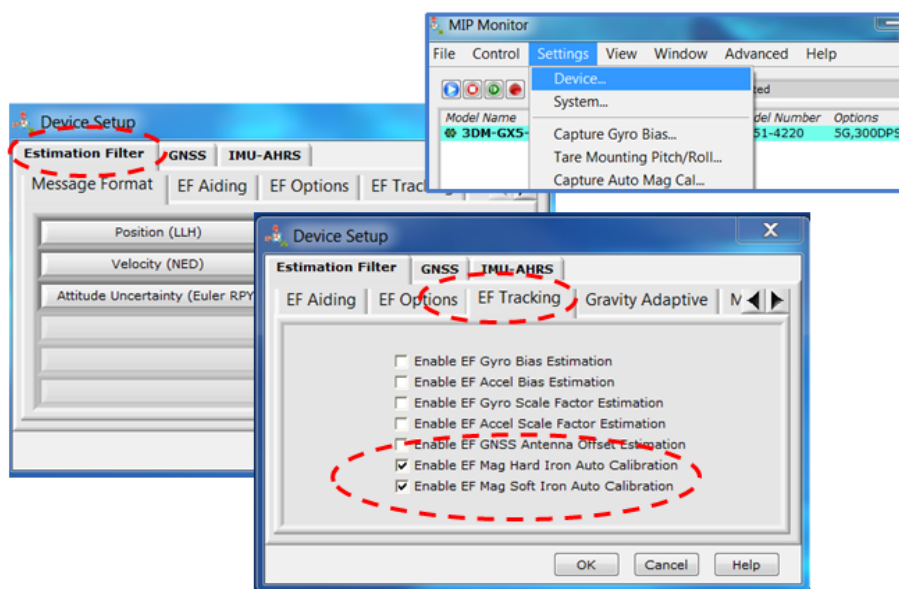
MIP Monitor

File Control Settings View Window Advanced Help

Device...
System...
Capture Gyro Bias...
Tare Mounting Pitch/Roll...
Capture Auto Mag Cal...

Model Name
3DM-GX5-
ted
del Number
51-4220
Options
5G,300DPS

Device Setup

Estimation Filter GNSS IMU-AHRS

Message Format EF Aiding EF Options EF Track

Position (LLH)
Velocity (NED)
Attitude Uncertainty (Euler RPY

Device Setup

Estimation Filter GNSS IMU-AHRS

EF Aiding EF Options EF Tracking Gravity Adaptive M

Enable EF Gyro Bias Estimation
Enable EF Accel Bias Estimation
Enable EF Gyro Scale Factor Estimation
Enable EF Accel Scale Factor Estimation
Enable EF GNSS Antenna Offset Estimation
Enable EF Mag Hard Iron Auto Calibration
Enable EF Mag Soft Iron Auto Calibration

OK Cancel Help